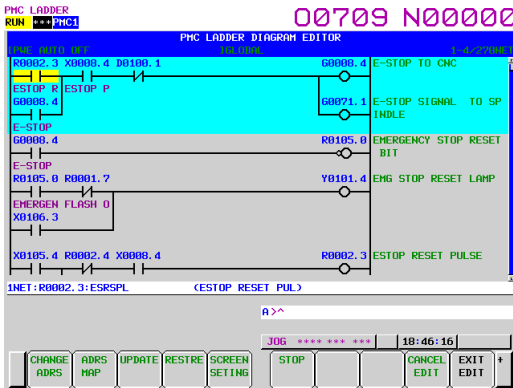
PMC LADDER
RUN ***PMC1
00709 N00000
PMC LADDER DIAGRAM EDITOR
[PWE AUTO OFF
[GLOBAL]
1-4/270NET
R0002.3 X0008.4 D0100.1
G0008.4
E-STOP TO CNC
ESTOP R ESTOP P
G0008.4
G0071.1
E-STOP SIGNAL TO SP INDLE
E-STOP
G0008.4
R0105.0
EMERGENCY STOP RESET BIT
E-STOP
R0105.0 R0001.7
Y0101.4
EMG STOP RESET LAMP
EMERGEN FLASH O
X0106.3
X0105.4 R0002.4 X0008.4
R0002.3
ESTOP RESET PULSE
1NET:R0002.3:ESRSPL (ESTOP RESET PUL)
A>^
JOG **** *** ***
18:46:16
CHANGE ADRS
ADRS MAP
UPDATE
RESTRE
SCREEN SETING
STOP
CANCEL EDIT
EXIT EDIT
+